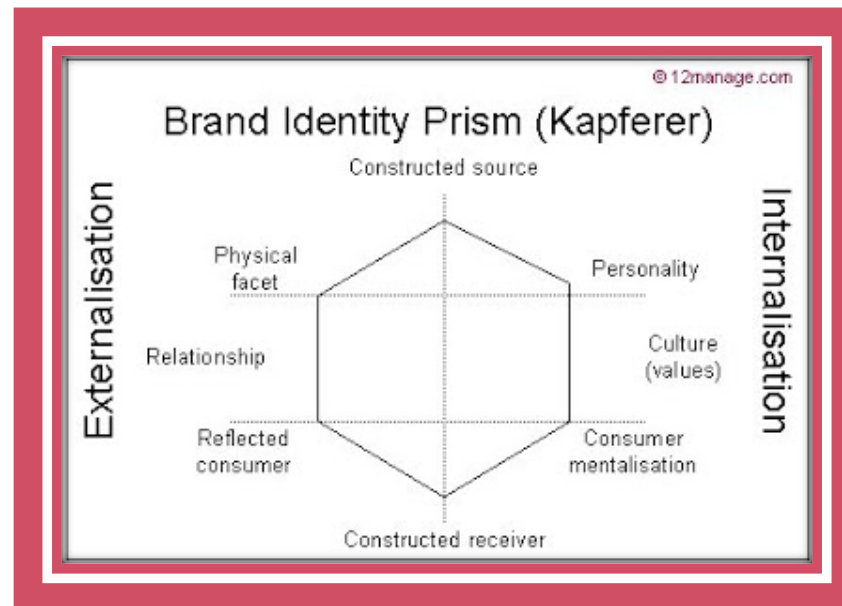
© 12manage.com

Brand Identity Prism (Kapferer)

Constructed source

Externalisation

Internalisation

Physical facet

Personality

Relationship

Culture (values)

Reflected consumer

Consumer mentalisation

Constructed receiver